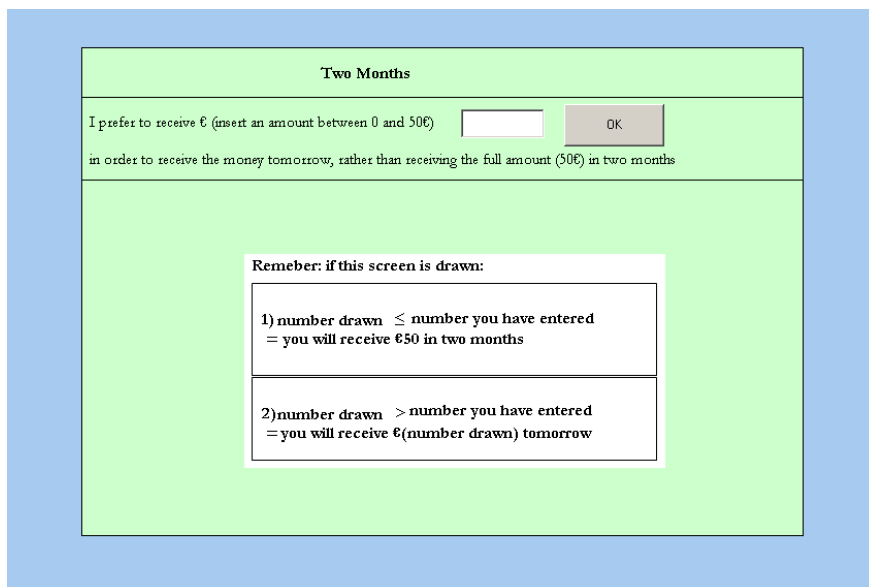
Two Months

I prefer to receive € (insert an amount between 0 and 50€)

OK

in order to receive the money tomorrow, rather than receiving the full amount (50€) in two months

Remeber: if this screen is drawn:

1) number drawn $\leq$ number you have entered
= you will receive €50 in two months

2)number drawn $>$ number you have entered
= you will receive €(number drawn) tomorrow